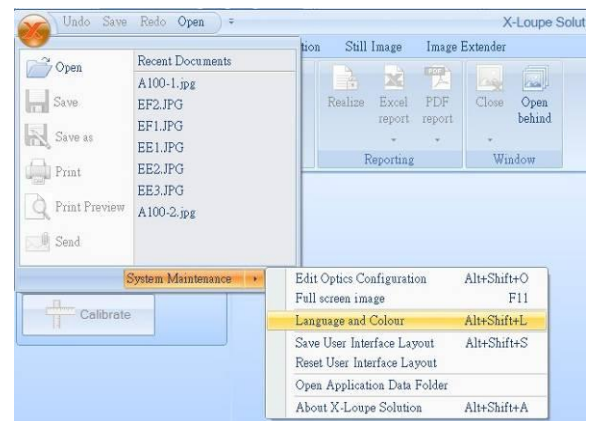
Undo Save Redo Open

X-Loupe Solut

tion Still Image Image Extender

Open
Save
Save as
Print
Print Preview
Send

Recent Documents
A100-1.jpg
EF2.JPG
EF1.JPG
EE1.JPG
EE2.JPG
EE3.JPG
A100-2.jpg

Realize
Excel report
PDF report
Reporting

Close
Open behind
Window

System Maintenance

Calibrate

| | |
|---|---|
| Edit Optics Configuration | Alt+Shift+O |
| Full screen image | F11 |
| Language and Colour | Alt+Shift+L |
| Save User Interface Layout | Alt+Shift+S |
| Reset User Interface Layout | |
| Open Application Data Folder | |
| About X-Loupe Solution | Alt+Shift+A |